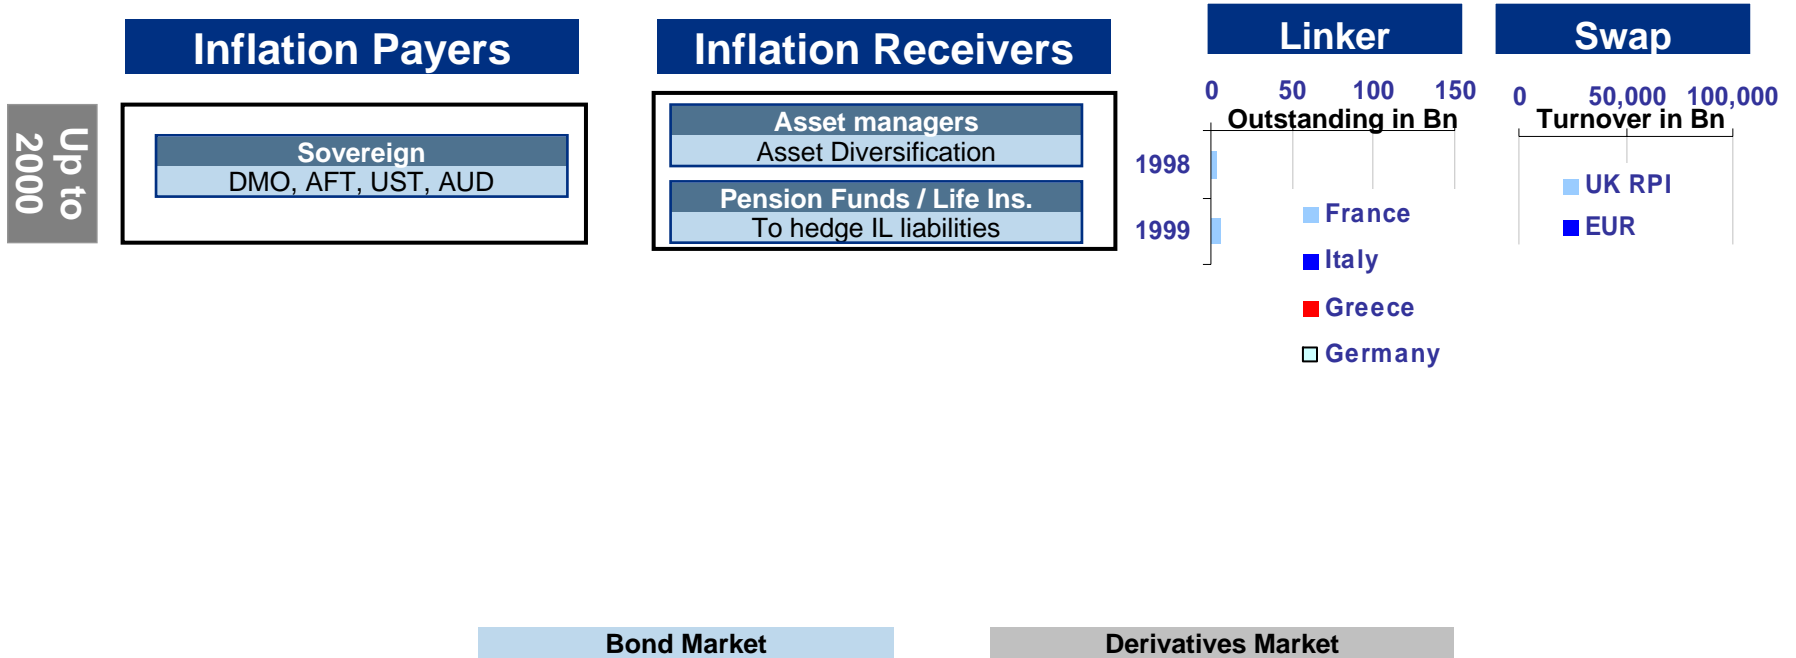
Inflation Payers

Inflation Receivers

Linker

Swap

Up to 2000

Sovereign
DMO, AFT, UST, AUD

Asset managers
Asset Diversification

Pension Funds / Life Ins.
To hedge IL liabilities

0 50 100 150
Outstanding in Bn

1998

1999

France
Italy
Greece
Germany

0 50,000 100,000
Turnover in Bn

UK RPI
EUR

Bond Market

Derivatives Market